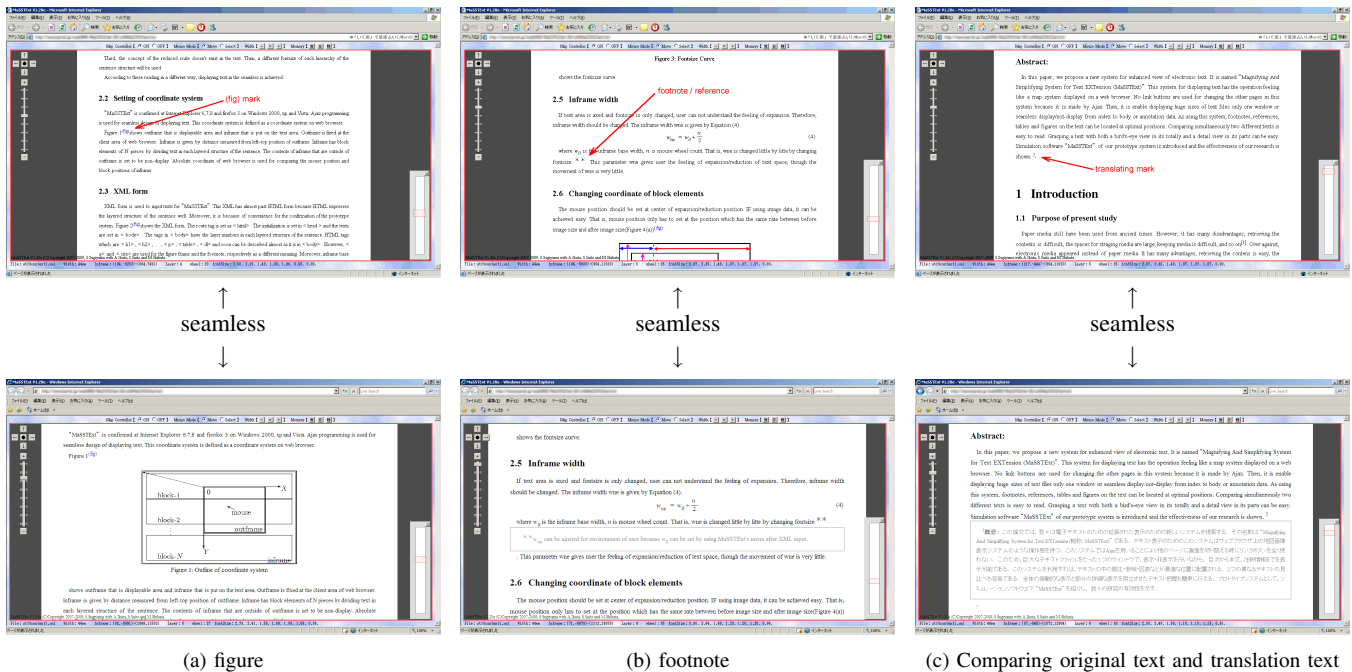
MaSSTExt V1.26c - Microsoft Internet Explorer

Third, the concept of the reduced scale doesn't exist in the text. Then, a different feature of each hierarchy of the sentence structure will be used.

According to these reading in a different way, displaying text in the seamless is achieved.

2.2 Setting of coordinate system

(fig) mark

"MaSSTExt" is confirmed at Internet Explorer 6,7,8 and firefox 3 on Windows 2000, xp and Vista. Ajax programming is used for seamless design of displaying text. This coordinate system is defined as a coordinate system on web browser.

2.3 XML form

Figure 3: Footsize Curve

shows the footsize curve.

2.5 Inframe width

footnote / reference

If text area is used and footsize is only changed, user can not understand the feeling of expansion. Therefore, inframe width should be changed. The inframe width wne is given by Equation (4).

2.6 Changing coordinate of block elements

Abstract:

In this paper, we propose a new system for enhanced view of electronic text. It is named "Magnifying And Simplifying System for Text EXTension (MaSSTExt)". This system for displaying text has the operation feeling like a map system displayed on a web browser.

translating mark

1 Introduction

1.1 Purpose of present study

seamless

seamless

seamless

MaSSTExt V1.26c - Windows Internet Explorer

"MaSSTExt" is confirmed at Internet Explorer 6,7,8 and firefox 3 on Windows 2000, xp and Vista. Ajax programming is used for seamless design of displaying text. This coordinate system is defined as a coordinate system on web browser.

Figure 1(fig)

block-1
0
X
block-2
mouse
outframe
block-N
Y
inframe

Figure 1: Outline of coordinate system

shows outframe that is displayable area and inframe that is put on the text area. Outframe is fixed at the client area of web browser. Inframe is given by distance measured from left-top position of outframe. Inframe has block elements of N pieces by dividing text in each layered structure of the sentence. The contents of inframe that are outside of outframe is set to be non-display. Absolute

shows the footsize curve.

2.5 Inframe width

If text area is used and footsize is only changed, user can not understand the feeling of expansion. Therefore, inframe width should be changed. The inframe width wne is given by Equation (4).

$w_{ne} = w_0 \cdot \frac{n}{2}$ (4)

where $w_0$ is the inframe base width, n is mouse wheel count. That is, wne is changed little by little by changing footsize

. This parameter wne gives user the feeling of expansion/reduction of text space, though the movement of wne is very little.

2.6 Changing coordinate of block elements

The mouse position should be set at center of expansion/reduction position. IF using image data, it can be achieved easy. That is, mouse position only has to set at the position which has the same rate between before image size and after image size(Figure 4(a))

Abstract:

In this paper, we propose a new system for enhanced view of electronic text. It is named "Magnifying And Simplifying System for Text EXTension (MaSSTExt)". This system for displaying text has the operation feeling like a map system displayed on a web browser. No link buttons are used for changing the other pages in this system because it is made by Ajax. Then, it is enable displaying huge sizes of text files only one window or seamless display/not-display from index to body or annotation data. As using this system, footnotes, references, tables and figures on the text can be located at optional positions. Comparing simultaneously two different texts is easy to read. Grasping a text with both a bird's-eye view in its totally and a detail view in its parts can be easy. Simulation software "MaSSTExt" of our prototype system is introduced and the effectiveness of our research is shown.

(a) figure

(b) footnote

(c) Comparing original text and translation text